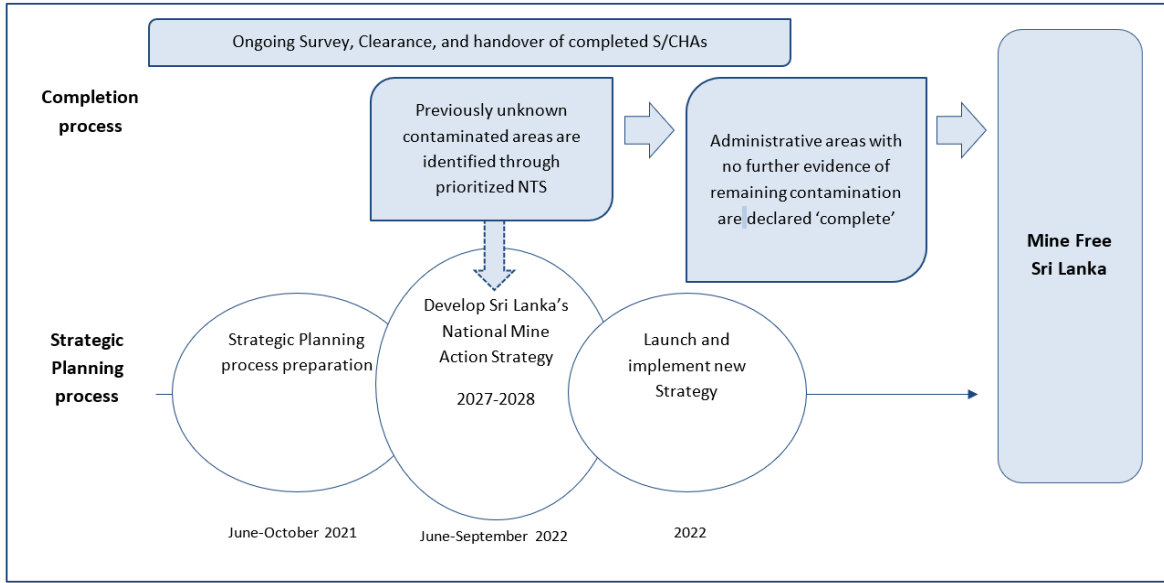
Ongoing Survey, Clearance, and handover of completed S/CHAs

Completion process

Previously unknown contaminated areas are identified through prioritized NTS

Administrative areas with no further evidence of remaining contamination are declared 'complete'

Mine Free Sri Lanka

Strategic Planning process

Strategic Planning process preparation

Develop Sri Lanka's National Mine Action Strategy

2027-2028

Launch and implement new Strategy

June-October 2021

June-September 2022

2022